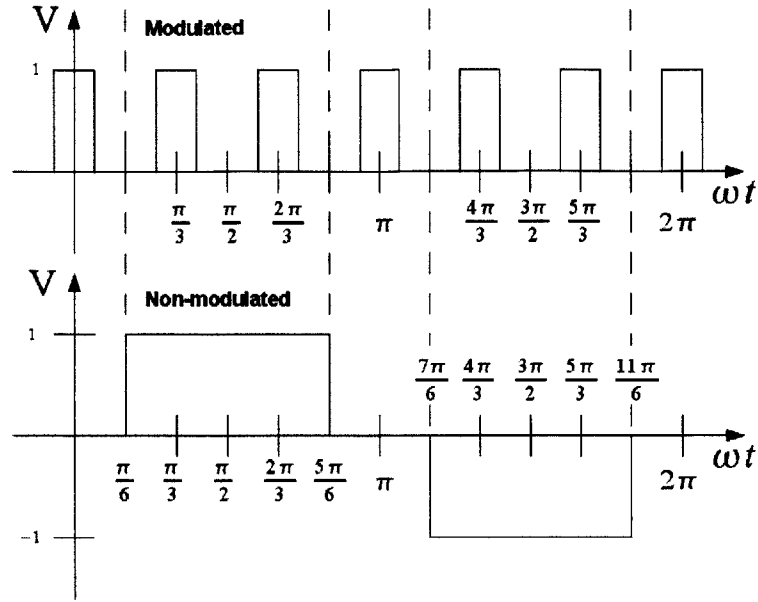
V

Modulated

1

$\frac{\pi}{3}$ $\frac{\pi}{2}$ $\frac{2\pi}{3}$ $\pi$ $\frac{4\pi}{3}$ $\frac{3\pi}{2}$ $\frac{5\pi}{3}$ $2\pi$ $\omega t$

V

Non-modulated

1

$\frac{7\pi}{6}$ $\frac{4\pi}{3}$ $\frac{3\pi}{2}$ $\frac{5\pi}{3}$ $\frac{11\pi}{6}$

$\frac{\pi}{6}$ $\frac{\pi}{3}$ $\frac{\pi}{2}$ $\frac{2\pi}{3}$ $\frac{5\pi}{6}$ $\pi$ $2\pi$ $\omega t$

-1